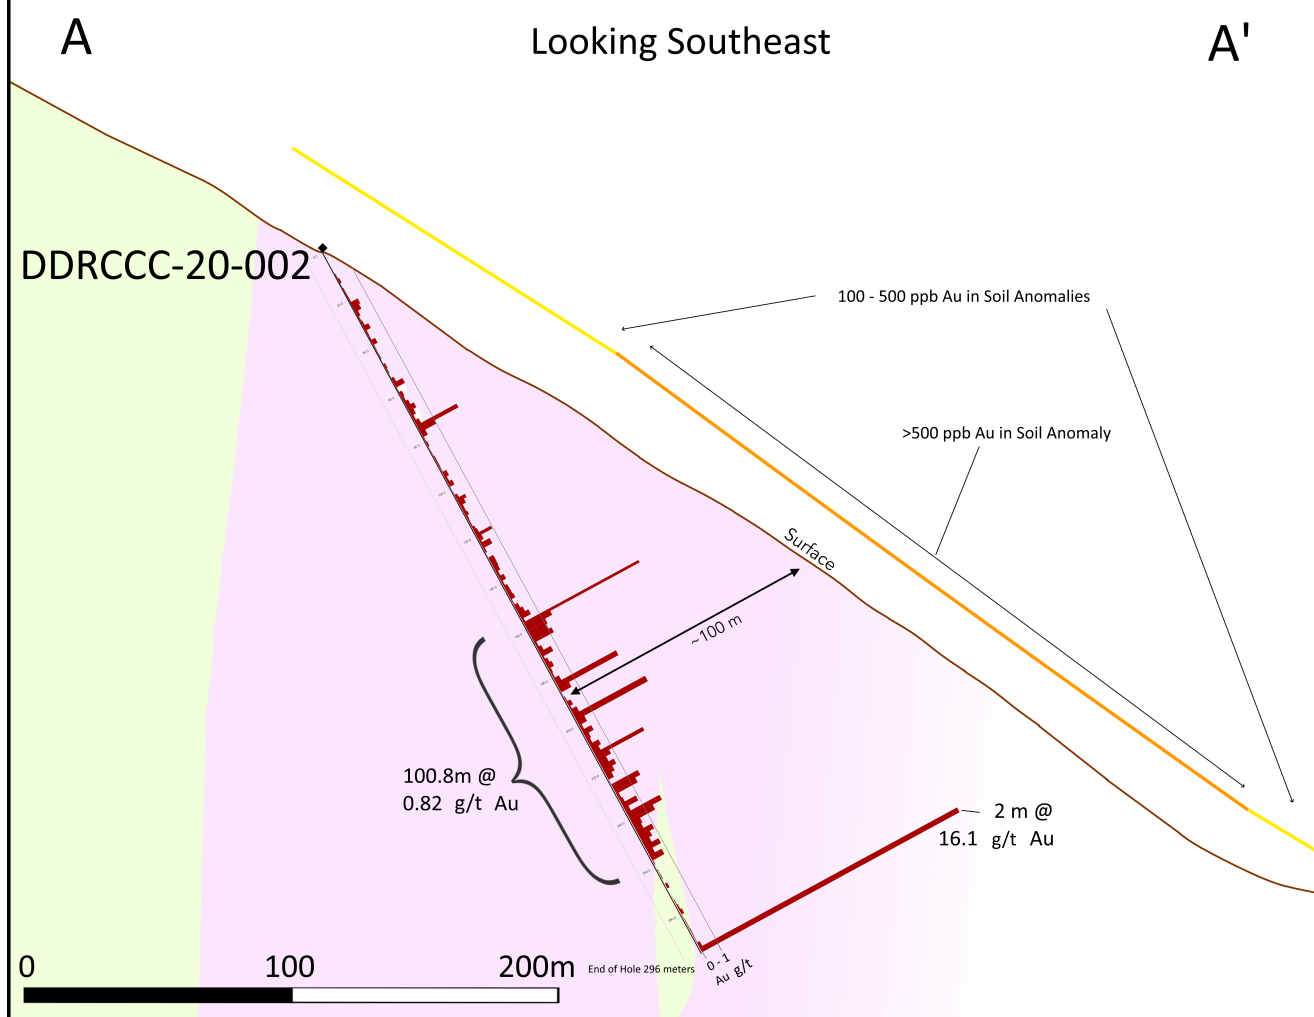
A

Looking Southeast

A'

DDRCCC-20-002

100 - 500 ppb Au in Soil Anomalies

>500 ppb Au in Soil Anomaly

Surface

~100 m

100.8m @ 0.82 g/t Au

2 m @ 16.1 g/t Au

0

100

200m

End of Hole 296 meters

0 - 1 Au g/t